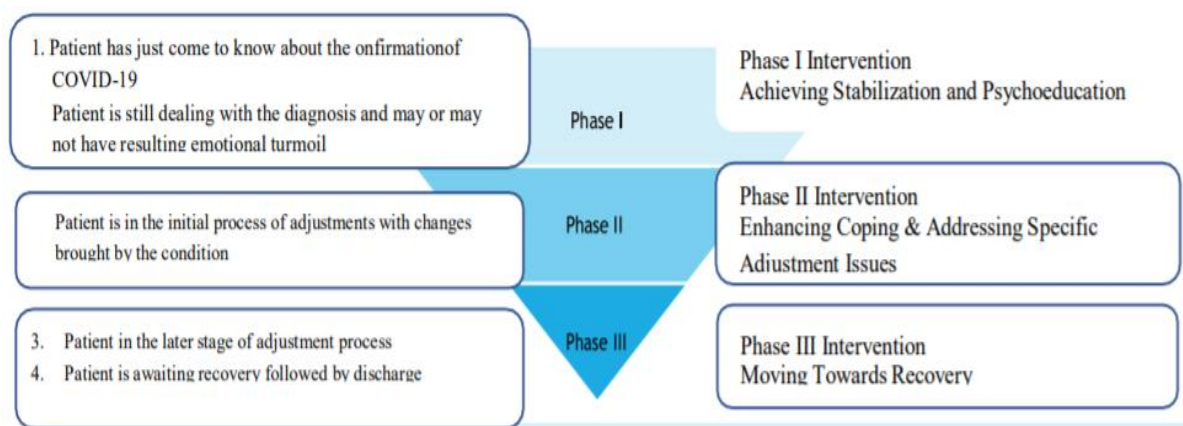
1. Patient has just come to know about the onfirmationof COVID-19
Patient is still dealing with the diagnosis and may or may not have resulting emotional turmoil

Phase I

Phase I Intervention
Achieving Stabilization and Psychoeducation

Patient is in the initial process of adjustments with changes brought by the condition

Phase II

Phase II Intervention
Enhancing Coping & Addressing Specific Adiustment Issues

3. Patient in the later stage of adjustment process
4. Patient is awaiting recovery followed by discharge

Phase III

Phase III Intervention
Moving Towards Recovery